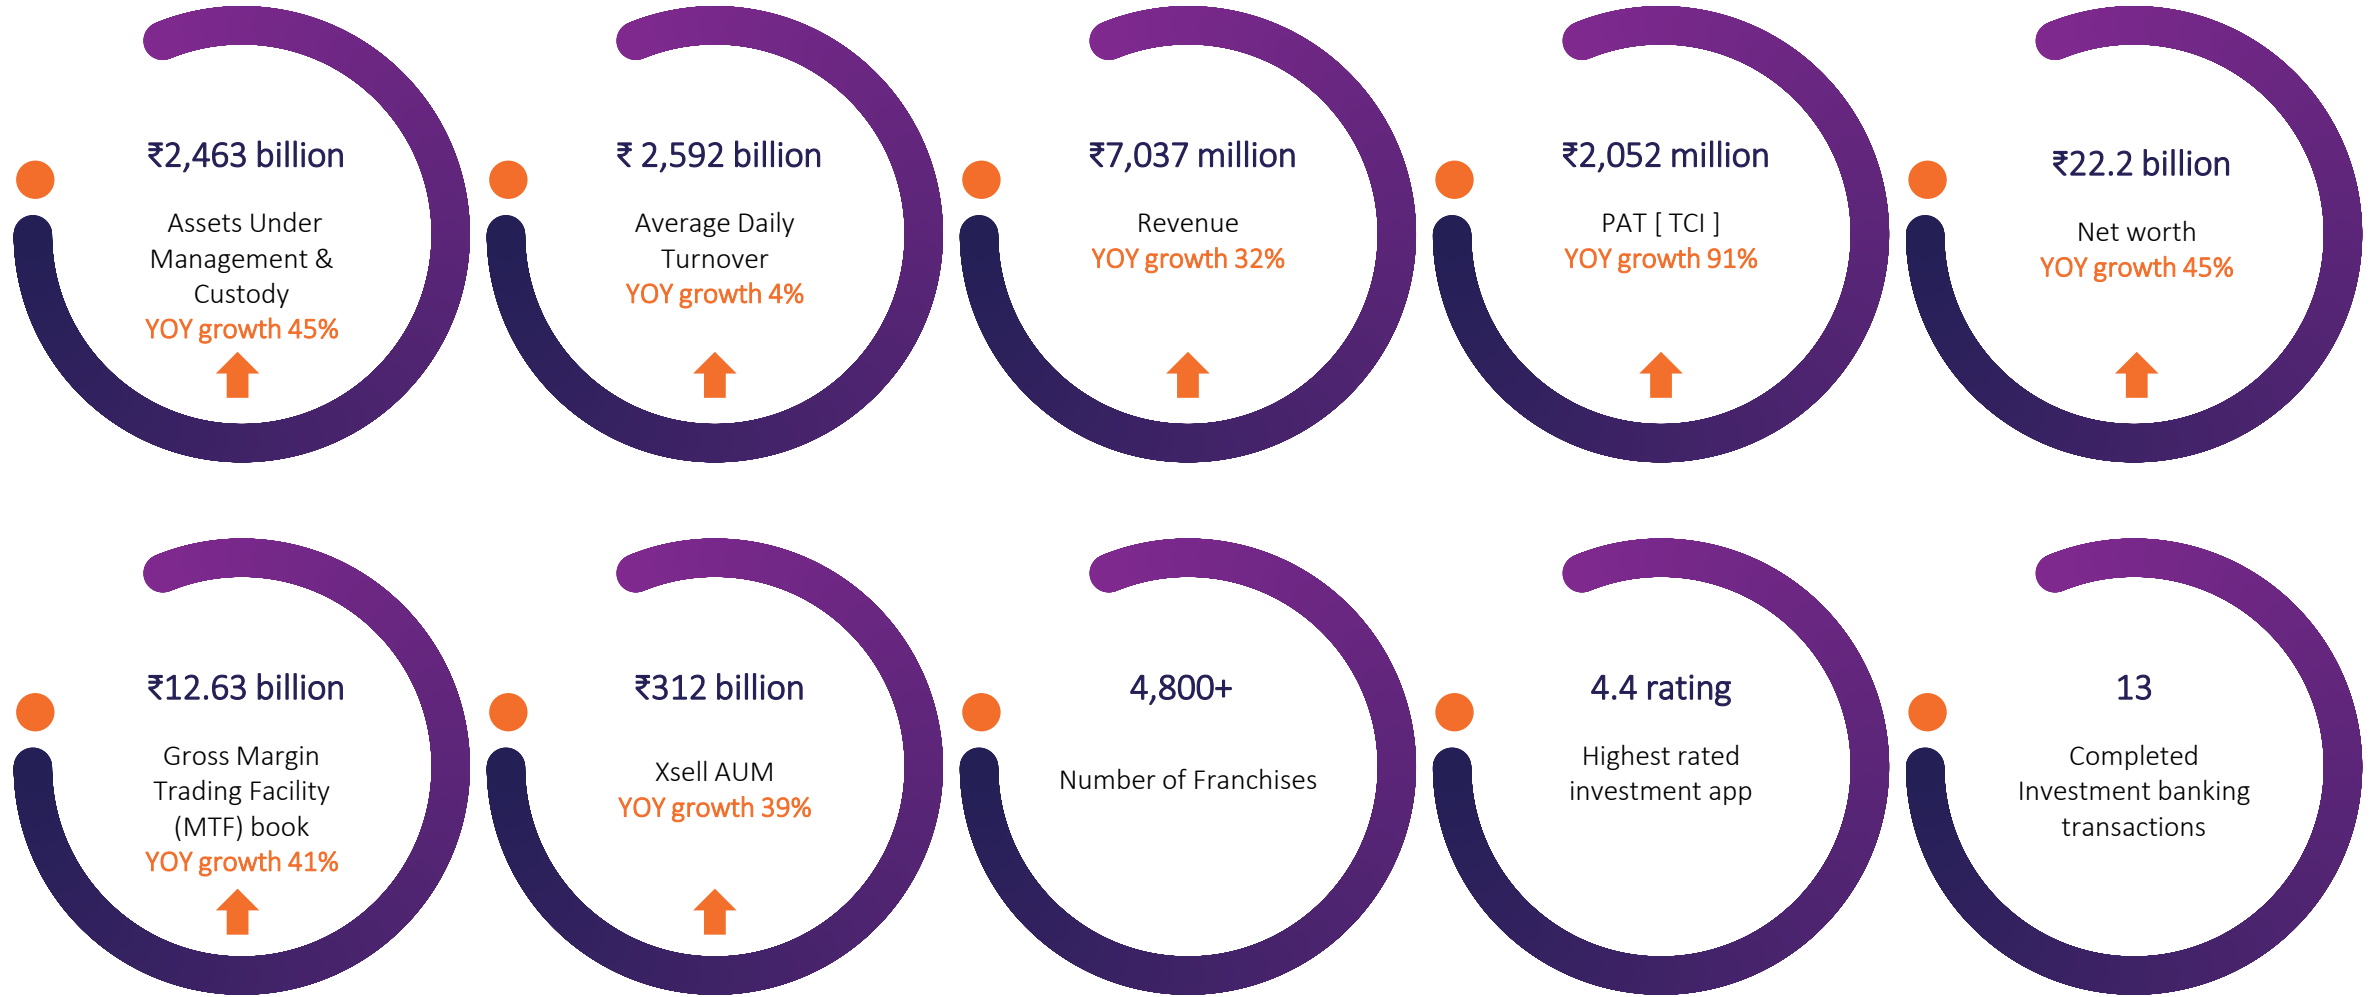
₹2,463 billion

Assets Under Management & Custody
YOY growth 45%

₹ 2,592 billion

Average Daily Turnover
YOY growth 4%

₹7,037 million

Revenue
YOY growth 32%

₹2,052 million

PAT [ TCI ]
YOY growth 91%

₹22.2 billion

Net worth
YOY growth 45%

₹12.63 billion

Gross Margin Trading Facility (MTF) book
YOY growth 41%

₹312 billion

Xsell AUM
YOY growth 39%

4,800+

Number of Franchises

4.4 rating

Highest rated investment app

13

Completed Investment banking transactions